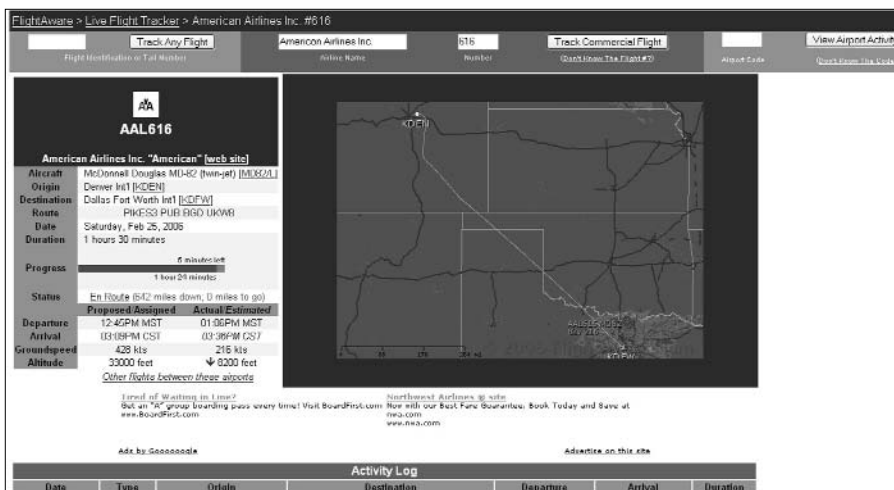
FlightAware > Live Flight Tracker > American Airlines Inc. #616

Track Any Flight
Flight Identification or Tail Number
American Airlines Inc.
Airline Name
616
Number
Track Commercial Flight
(Don't Know The Flight #?)
Airport Code
View Airport Activity
(Don't Know The Code

AAL616

American Airlines Inc. "American" [web site]

| | |
|---|---|
| Aircraft | McDonnell Douglas MD-82 (twin-jet) [MD82/L] |
| Origin | Denver Int'l [KDEN] |
| Destination | Dallas Fort Worth Int'l [KDFW] |
| Route | PIKES3 PUB BGD UKW8 |
| Date | Saturday, Feb 25, 2006 |
| Duration | 1 hours 30 minutes |
| Progress | 6 minutes left 1 hour 24 minutes |
| Status | En Route (642 miles down, 0 miles to go) |

| | Proposed/Assigned | Actual/Estimated |
|---|---|---|
| Departure | 12:45PM MST | 01:06PM MST |
| Arrival | 03:09PM CST | 03:36PM CST |
| Groundspeed | 428 kts | 216 kts |
| Altitude | 33000 feet | ↓ 8200 feet |

Other flights between these airports

KDEN
AAL616
KDFW

Tired of Waiting in Line?
Get an "A" group boarding pass every time! Visit BoardFirst.com
www.BoardFirst.com

Northwest Airlines ® site
Nov with our Best Fare Guarantee. Book Today and Save at nwa.com
www.nwa.com

Ads by Goooooogle
Advertise on this site

Activity Log

| Date | Type | Origin | Destination | Departure | Arrival | Duration |
|---|---|---|---|---|---|---|